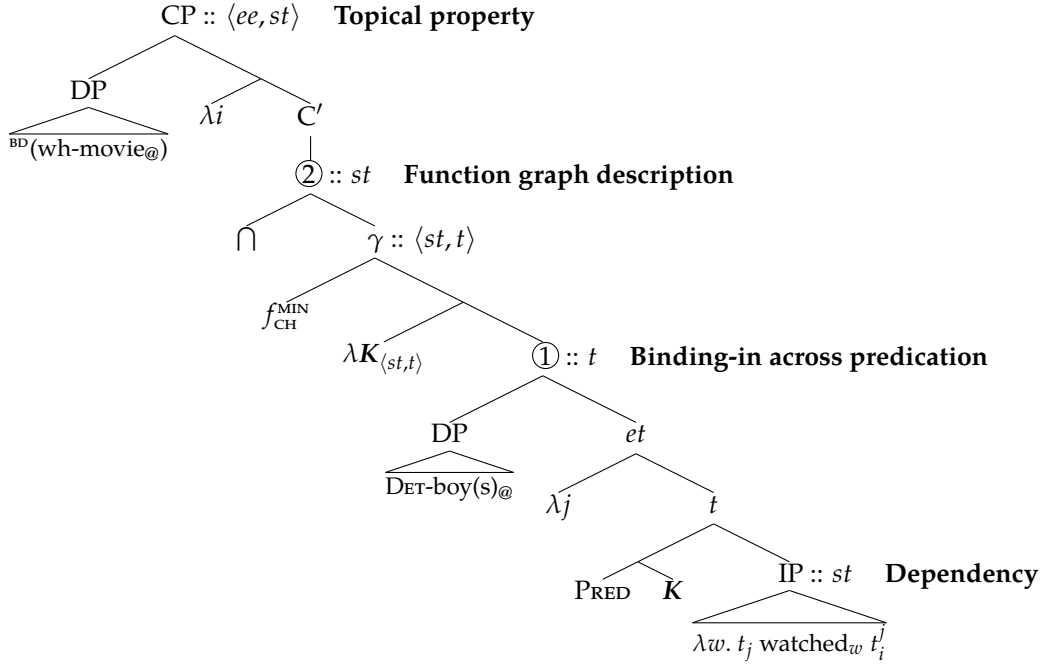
CP :: $\langle ee, st\rangle$ **Topical property**

DP

$^{\text{BD}}$(wh-movie$_{@}$)

$\lambda i$

C$'$

② :: $st$ **Function graph description**

$\bigcap$

$\gamma$ :: $\langle st, t\rangle$

$f_{\text{CH}}^{\text{MIN}}$

$\lambda \boldsymbol{K}_{\langle st,t\rangle}$

① :: $t$ **Binding-in across predication**

DP

Det-boy(s)$_{@}$

$et$

$\lambda j$

$t$

Pred

$\boldsymbol{K}$

IP :: $st$ **Dependency**

$\lambda w.\ t_j$ watched$_w$ $t_i^j$